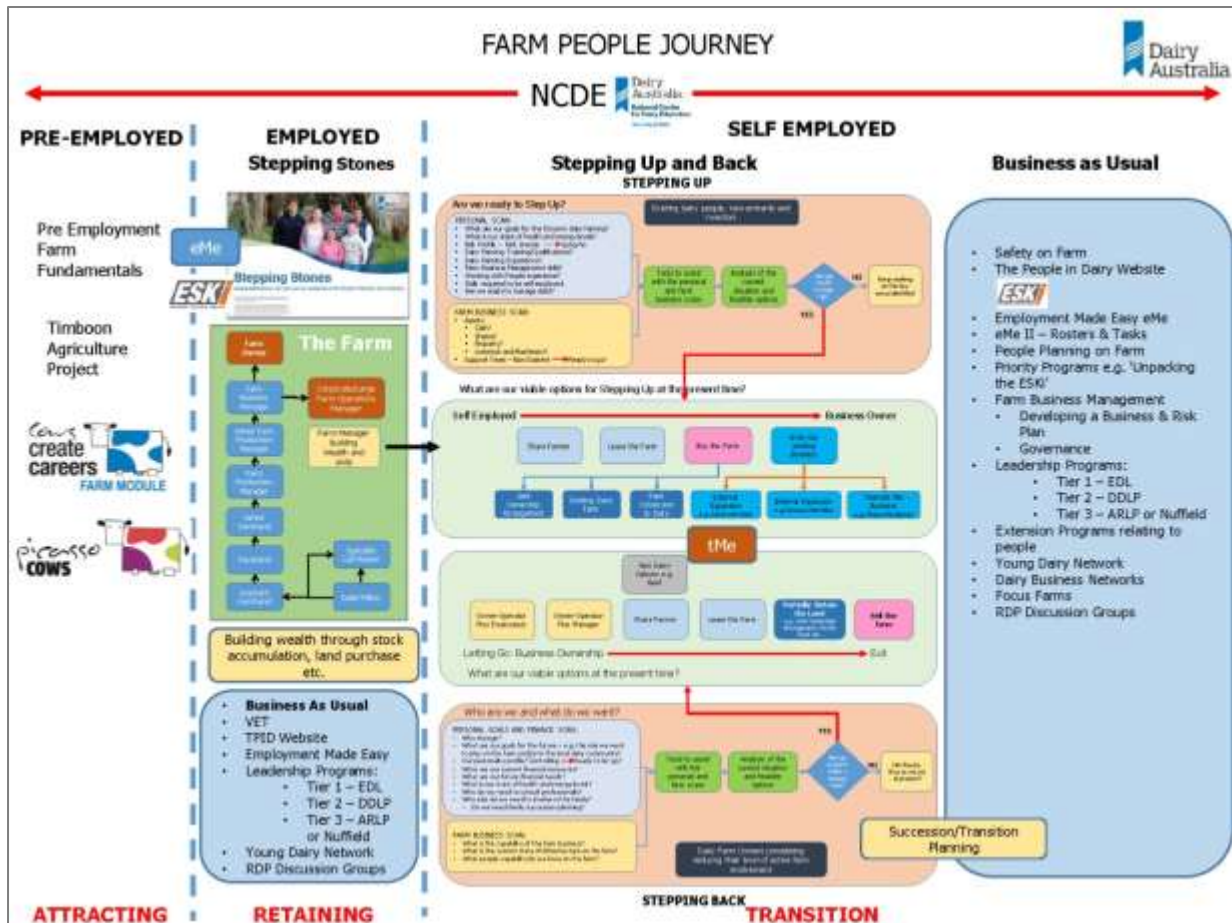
FARM PEOPLE JOURNEY

Dairy Australia

NCDE

Dairy Australia National Centre for Dairy Education

PRE-EMPLOYED

EMPLOYED

Stepping Stones

SELF EMPLOYED

Stepping Up and Back

STEPPING UP

Business as Usual

Pre Employment Farm Fundamentals

eMe

ESK

Stepping Stones

Timboon Agriculture Project

cows create careers FARM MODULE

picasso COWS

The Farm

Farm Owner

Farm Business Manager

Farm Manager building wealth and skills

Building wealth through stock accumulation, land purchase etc.

Are we ready to Step Up?

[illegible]

What are our viable options for Stepping Up at the present time?

Self Employed

Business Owner

Share Farmer

Lease the Farm

Buy the Farm

tMe

Letting Go: Business Ownership

Exit

What are our viable options at the present time?

Who are we and what do we want?

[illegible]

YES

NO

Lease the Farm

Share Farmer

Sell the Farm

• Safety on Farm
• The People in Dairy Website

ESK

• Employment Made Easy eMe
• eMe II – Rosters & Tasks
• People Planning on Farm
• Priority Programs e.g. 'Unpacking the ESKi'
• Farm Business Management
 • Developing a Business & Risk Plan
 • Governance
• Leadership Programs:
 • Tier 1 – EDL
 • Tier 2 – DDLP
 • Tier 3 – ARLP or Nuffield
• Extension Programs relating to people
• Young Dairy Network
• Dairy Business Networks
• Focus Farms
• RDP Discussion Groups

• Business As Usual
• VET
• TPID Website
• Employment Made Easy
• Leadership Programs:
 • Tier 1 – EDL
 • Tier 2 – DDLP
 • Tier 3 – ARLP or Nuffield
• Young Dairy Network
• RDP Discussion Groups

Succession/Transition Planning

STEPPING BACK

ATTRACTING

RETAINING

TRANSITION